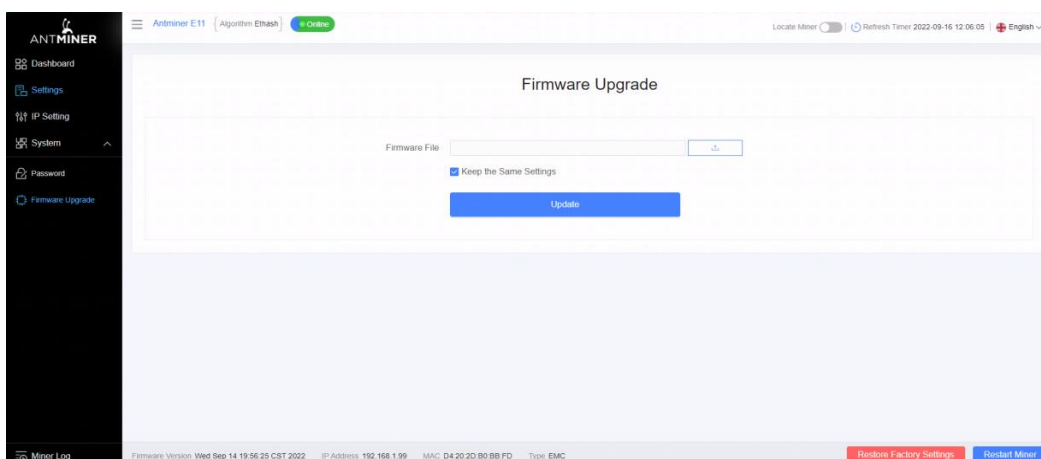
ANTMINER

Dashboard
Settings
IP Setting
System
Password
Firmware Upgrade

Antminer E11 Algorithm Ethash Online

Locate Miner | Refresh Timer 2022-09-16 12:06:05 | English

Firmware Upgrade

Firmware File

Keep the Same Settings

Update

Miner Log

Firmware Version Wed Sep 14 19:56:25 CST 2022 IP Address 192.168.1.99 MAC D4:20:2D:B0:BB:FD Type EMC

Restore Factory Settings Restart Miner